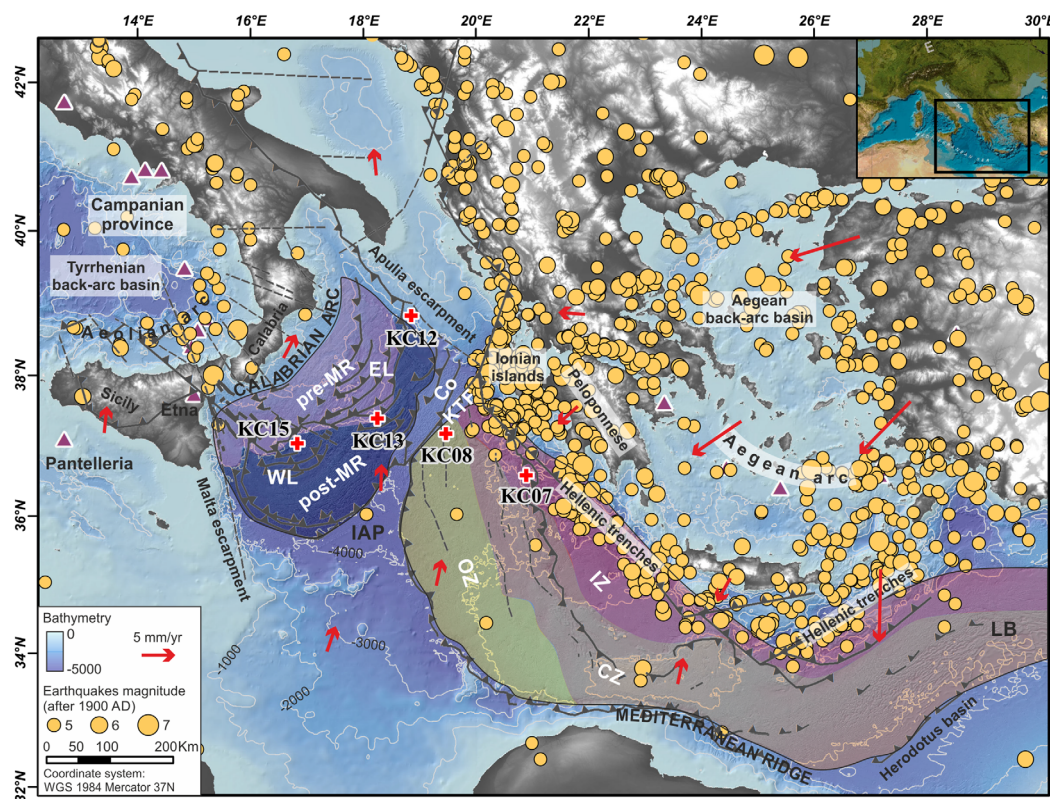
14°E 16°E 18°E 20°E 22°E 24°E 26°E 28°E 30°E

42°N
40°N
38°N
36°N
34°N
32°N

E

Campanian province

Tyrrhenian back-arc basin

Aeolian arc

Calabria

CALABRIAN ARC

Apulia escarpment

Sicily

Etna

Pantelleria

pre-MR

EL

KC12

Co

KTF

Ionian islands

Peloponnese

Aegean back-arc basin

Aegean arc

KC15

KC13

KC08

KC07

WL

post-MR

IAP

Malta escarpment

Hellenic trenches

OZ

IZ

CZ

LB

Hellenic trenches

MEDITERRANEAN RIDGE

Herodotus basin

-4000

-3000

-2000

-1000

Bathymetry
0
-5000

5 mm/yr

Earthquakes magnitude (after 1900 AD)
5 6 7

0 50 100 200 Km

Coordinate system:
WGS 1984 Mercator 37N